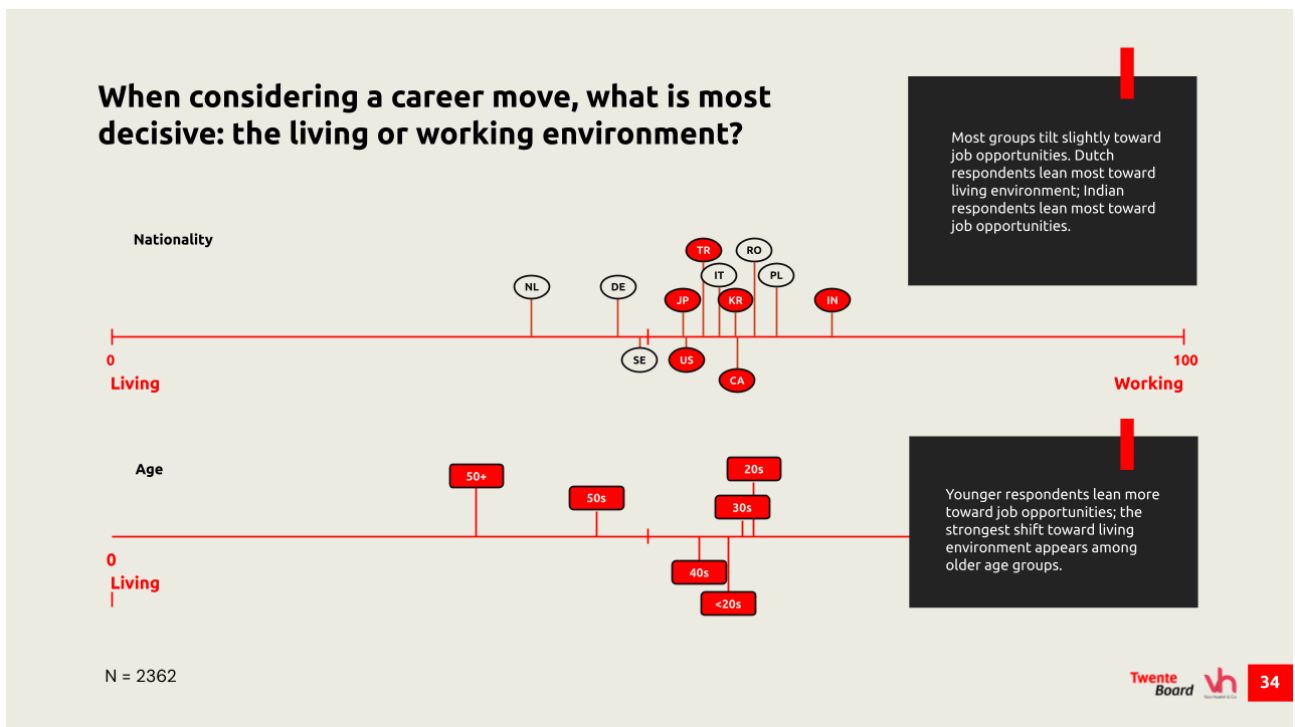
When considering a career move, what is most decisive: the living or working environment?

Most groups tilt slightly toward job opportunities. Dutch respondents lean most toward living environment; Indian respondents lean most toward job opportunities.

Nationality

TR
RO
IT
PL
NL
DE
JP
KR
IN
SE
US
CA

0
Living
100
Working

Age

20s
50+
50s
30s
40s
<20s

0
Living

Younger respondents lean more toward job opportunities; the strongest shift toward living environment appears among older age groups.

N = 2362

Twente Board
34